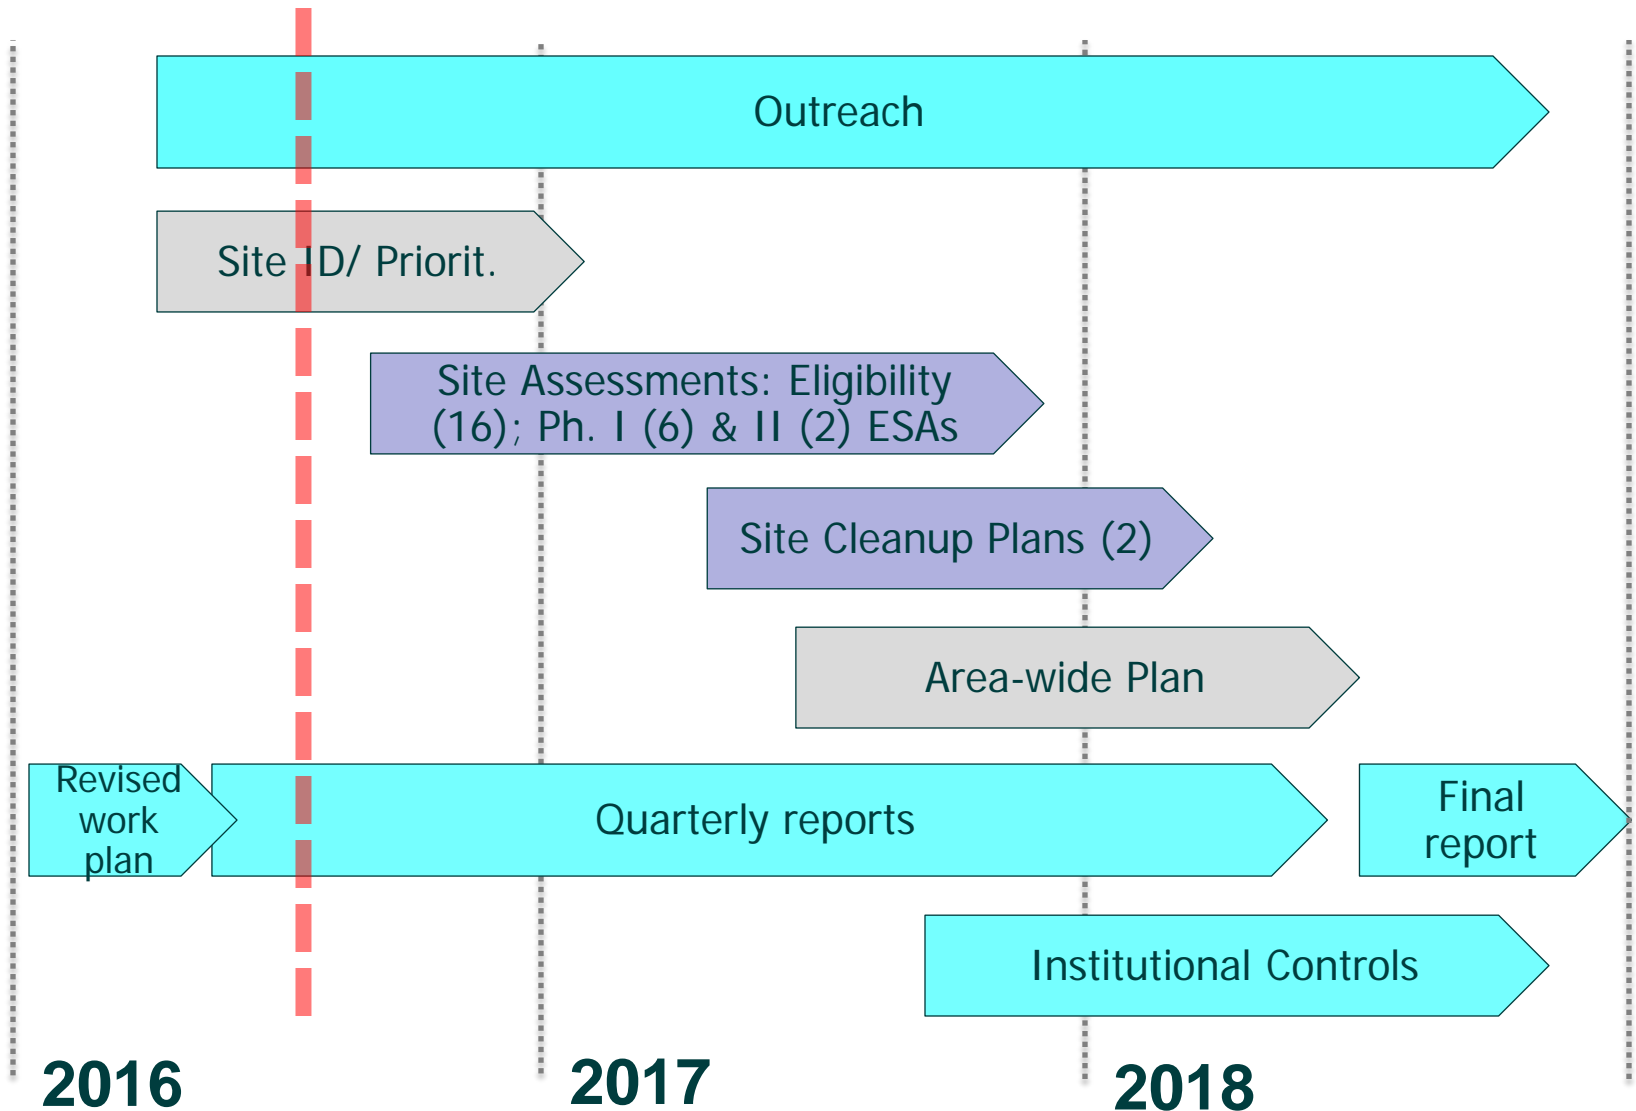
Outreach

Site ID/ Priorit.

Site Assessments: Eligibility (16); Ph. I (6) & II (2) ESAs

Site Cleanup Plans (2)

Area-wide Plan

Revised work plan

Quarterly reports

Final report

Institutional Controls

2016

2017

2018